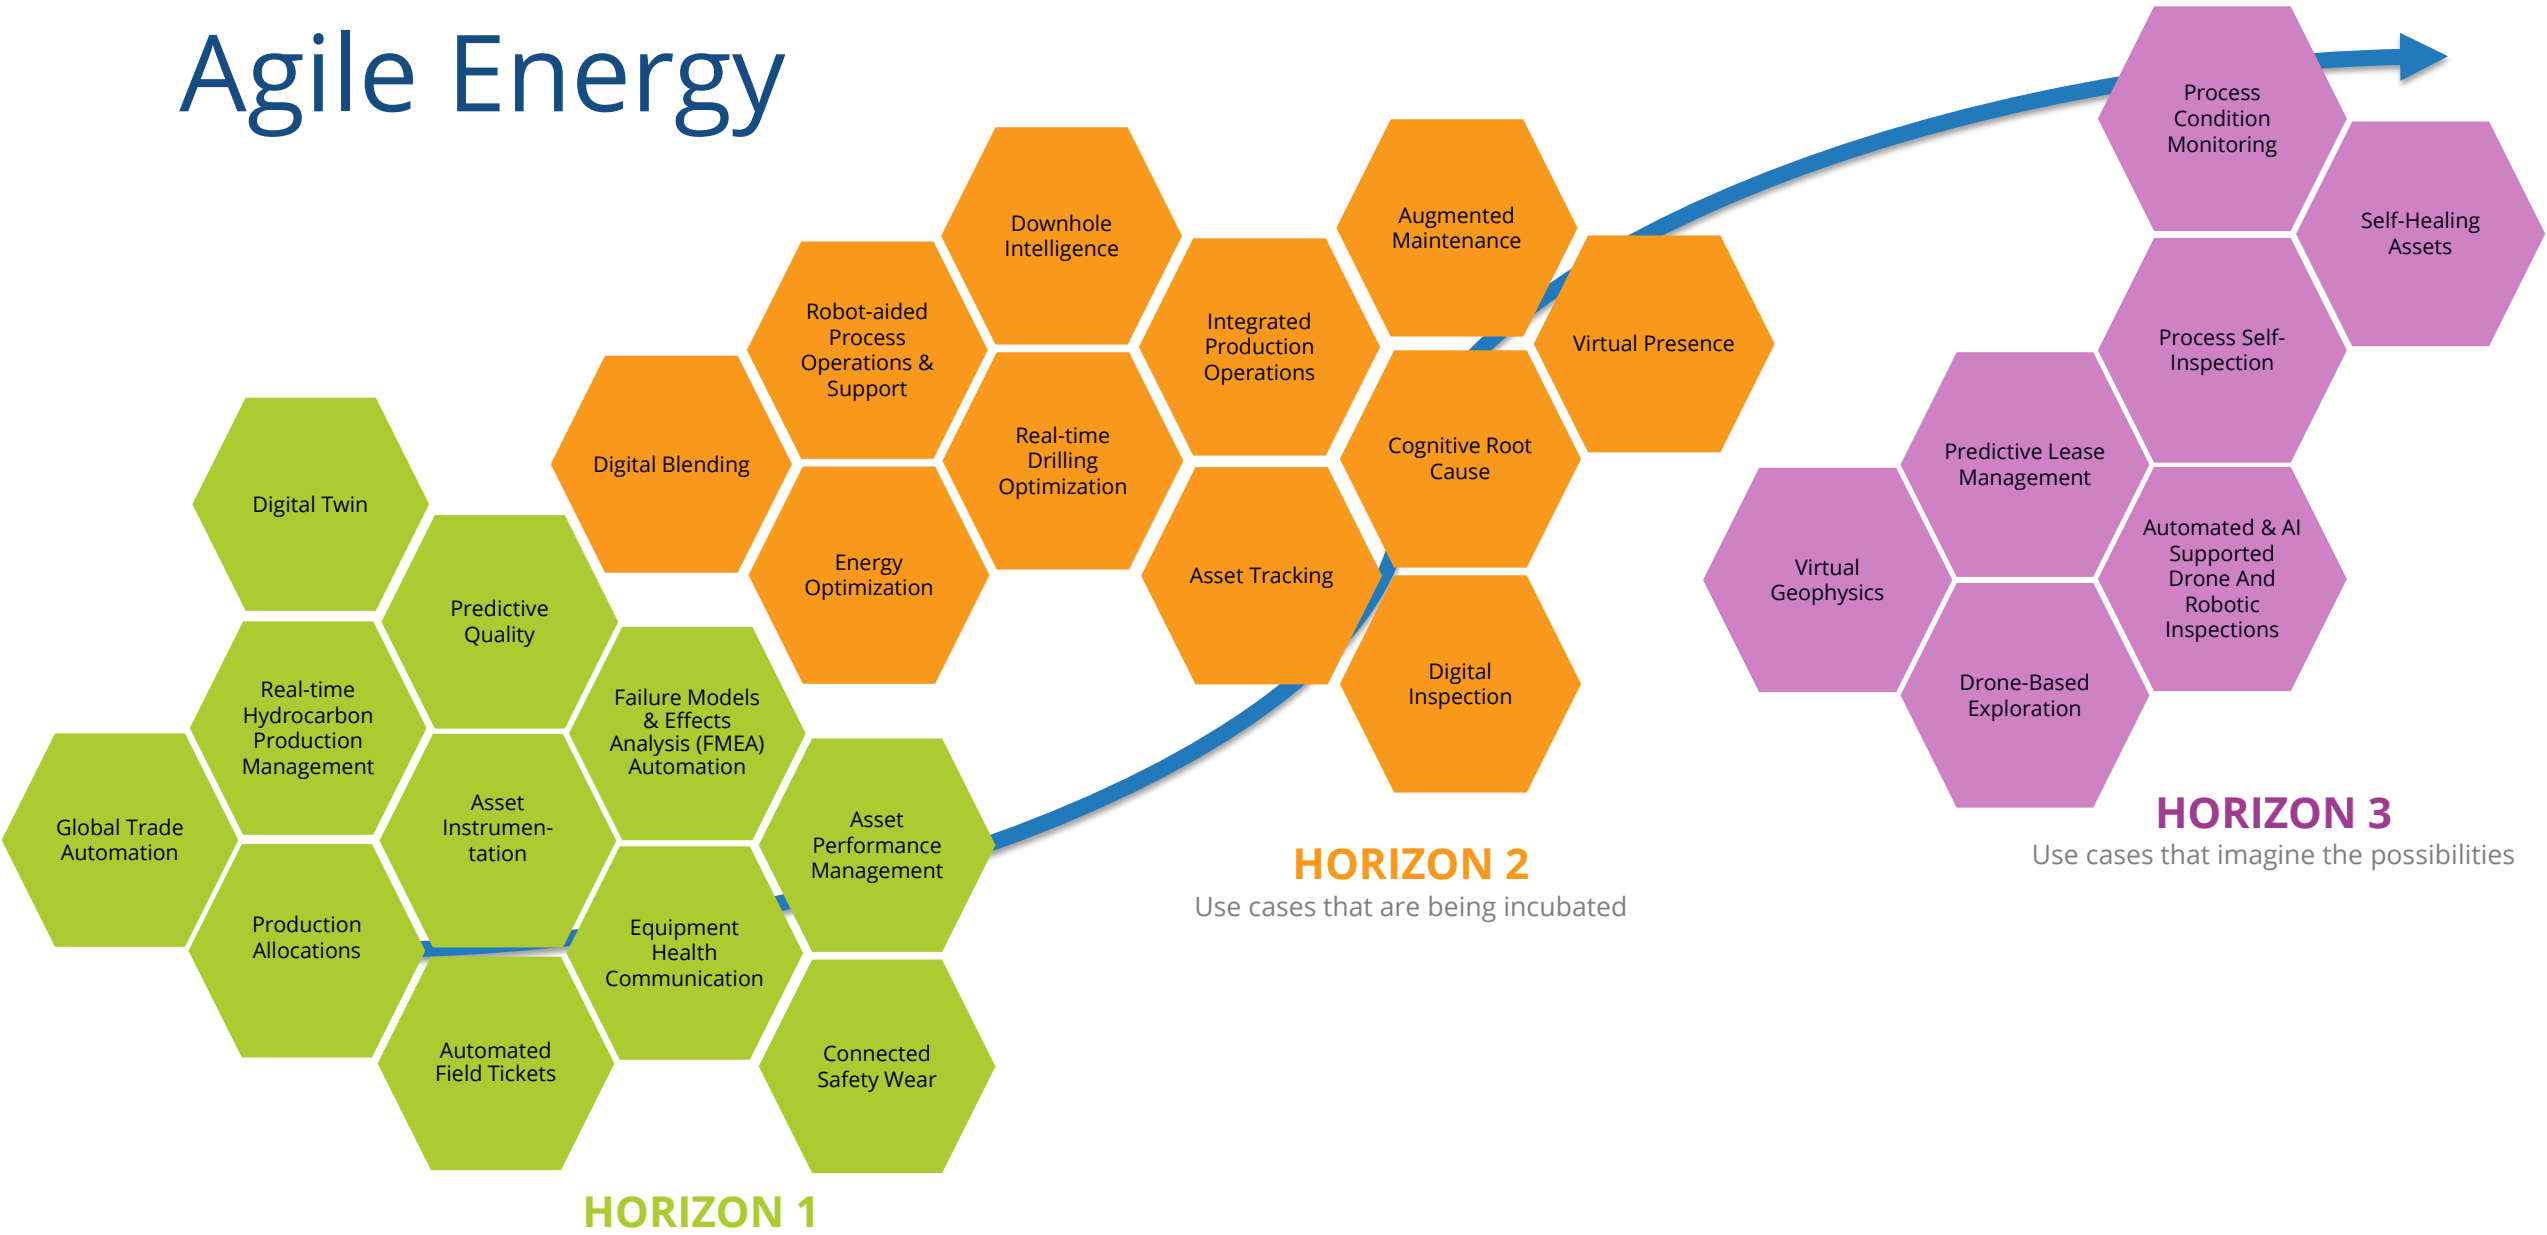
Agile Energy

Digital Twin

Predictive Quality

Real-time Hydrocarbon Production Management

Global Trade Automation

Asset Instrumentation

Failure Models & Effects Analysis (FMEA) Automation

Asset Performance Management

Production Allocations

Equipment Health Communication

Automated Field Tickets

Connected Safety Wear

HORIZON 1

Digital Blending

Robot-aided Process Operations & Support

Downhole Intelligence

Energy Optimization

Real-time Drilling Optimization

Integrated Production Operations

Augmented Maintenance

Asset Tracking

Cognitive Root Cause

Virtual Presence

Digital Inspection

HORIZON 2
Use cases that are being incubated

Process Condition Monitoring

Self-Healing Assets

Process Self-Inspection

Predictive Lease Management

Virtual Geophysics

Automated & AI Supported Drone And Robotic Inspections

Drone-Based Exploration

HORIZON 3
Use cases that imagine the possibilities